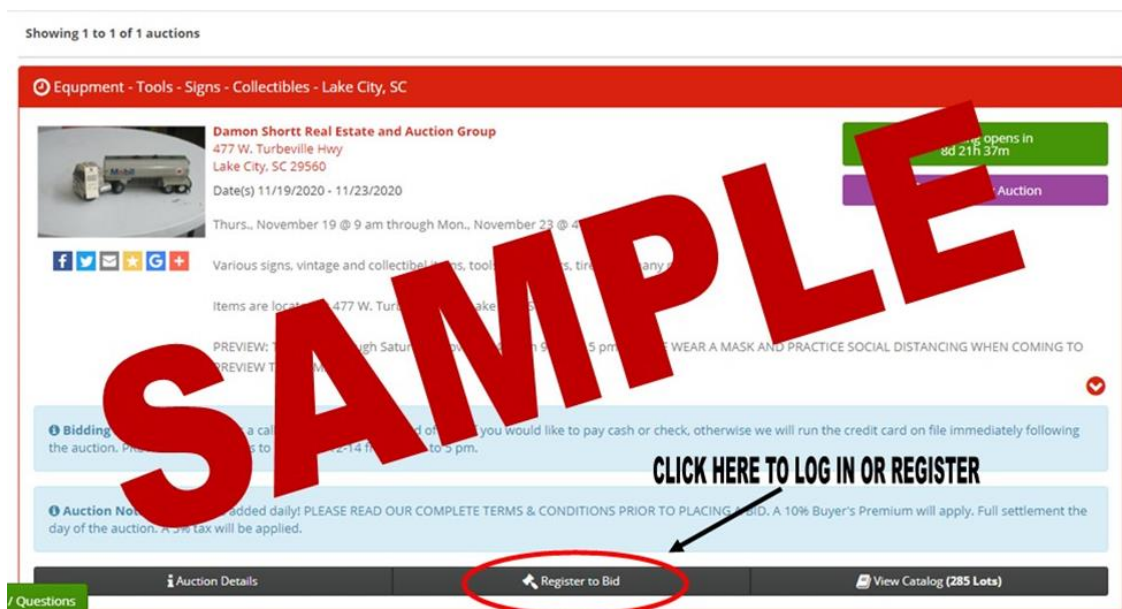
Showing 1 to 1 of 1 auctions

Equpment - Tools - Signs - Collectibles - Lake City, SC

Damon Shortt Real Estate and Auction Group
477 W. Turbeville Hwy
Lake City, SC 29560
Date(s) 11/19/2020 - 11/23/2020

Thurs., November 19 @ 9 am through Mon., November 23 @ 4 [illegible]

Various signs, vintage and collectibel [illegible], tool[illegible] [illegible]s, tire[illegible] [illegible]any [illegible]

Items are locat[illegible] 477 W. Tur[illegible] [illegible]ake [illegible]

PREVIEW: T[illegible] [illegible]gh Satur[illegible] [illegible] 9 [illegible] 5 pm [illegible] WEAR A MASK AND PRACTICE SOCIAL DISTANCING WHEN COMING TO PREVIEW T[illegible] M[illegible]

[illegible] opens in 8d 21h 37m

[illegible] Auction

SAMPLE

Bidding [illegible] a cal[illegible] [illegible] of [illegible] you would like to pay cash or check, otherwise we will run the credit card on file immediately following the auction. P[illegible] to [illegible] 2-14 f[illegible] to 5 pm.

CLICK HERE TO LOG IN OR REGISTER

Auction No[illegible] added daily! PLEASE READ OUR COMPLETE TERMS & CONDITIONS PRIOR TO PLACING A BID. A 10% Buyer's Premium will apply. Full settlement the day of the auction. A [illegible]% tax will be applied.

Auction Details
Register to Bid
View Catalog (285 Lots)

/ Questions